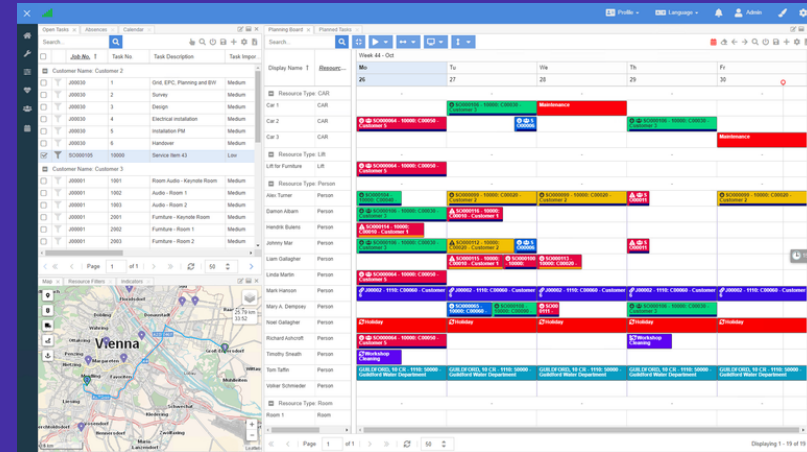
Profile Language Admin

Open Tasks | Absences | Calendar

Search...

| Job No. | Task No | Task Description | Task Impor... |
|---|---|---|---|
| Customer Name: Customer 2 | | | |
| J00030 | 1 | Grid, EPC, Planning and BW | Medium |
| J00030 | 2 | Survey | Medium |
| J00030 | 3 | Design | Medium |
| J00030 | 4 | Electrical Installation | Medium |
| J00030 | 5 | Installation PM | Medium |
| J00030 | 6 | Handover | Medium |
| SO000165 | 10000 | Service Item 43 | Low |
| Customer Name: Customer 3 | | | |
| J00001 | 1001 | Room Audio - Keynote Room | Medium |
| J00001 | 1002 | Audio - Room 1 | Medium |
| J00001 | 1003 | Audio - Room 2 | Medium |
| J00001 | 2001 | Furniture - Keynote Room | Medium |
| J00001 | 2002 | Furniture - Room 1 | Medium |
| J00001 | 2003 | Furniture - Room 2 | Medium |

Page 1 of 1 50

Map | Resource Filters | Indicators

Vienna

25.79 km 13:52

Planning Board | Planned Tasks

Search...

Display Name | Resour...

Week 44 - Oct

Mo 26 | Tu 27 | We 28 | Th 29 | Fr 30

Resource Type: CAR
Car 1 CAR
Car 2 CAR
Car 3 CAR
Resource Type: Lift
Lift for Furniture Lift
Resource Type: Person
Alex Turner Person
Damon Albarn Person
Hendrik Bulens Person
Johnny Marr Person
Liam Gallagher Person
Linda Martin Person
Mark Hanson Person
Mary A. Dempsey Person
Noel Gallagher Person
Richard Ashcroft Person
Timothy Sneath Person
Tom Tiffin Person
Volker Schmieder Person
Resource Type: Room
Room 1 Room

SO000166 - 10000: C00050 - Customer 5
Maintenance
SO000064 - 10000: C00050 - Customer 5
SO000068 - 10000: C00050 - Customer 5
Maintenance
SO000064 - 10000: C00050 - Customer 5
SO000106 - 10000: C00020 - Customer 2
SO000116 - 10000: C00010 - Customer 1
SO000114 - 10000: C00010 - Customer 1
SO000112 - 10000: C00020 - Customer 2
SO000115 - 10000: C00010 - Customer 1
SO000009 - 10000: C00020 - Customer 2
SO000064 - 10000: C00050 - Customer 5
J00002 - 1110: C00060 - Customer
SO000065 - 10000: C00050 - Customer 5
Holiday
SO000064 - 10000: C00050 - Customer 5
Workshop Cleaning
GUILDFORD, 10 CR - 1110: 50000 - Guildford Water Department

Page 1 of 1 50

Displaying 1 - 19 of 19